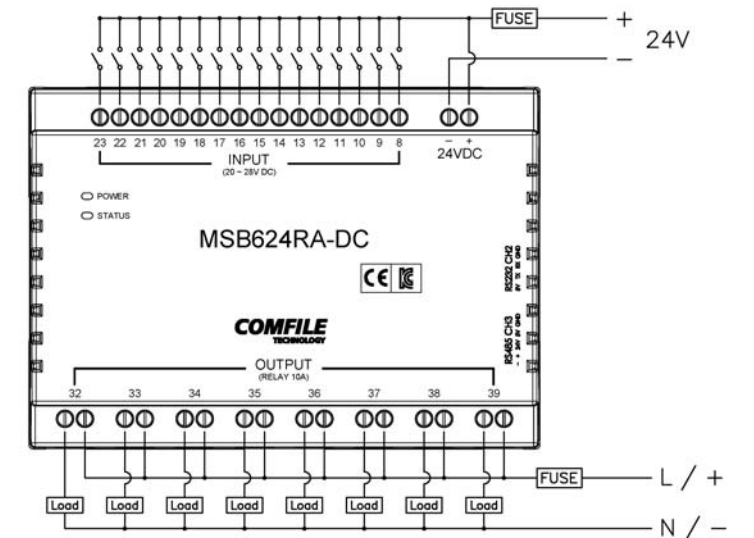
FUSE
+
24V
–

23 22 21 20 19 18 17 16 15 14 13 12 11 10 9 8
INPUT
(20 ~ 28V DC)

– +
24VDC

POWER
STATUS

MSB624RA-DC

CE

RS232 CH2
RX TX SG GND

RS485 CH3
+ – 24V 0V GND

COMFILE
TECHNOLOGY

OUTPUT
(RELAY 10A)
32 33 34 35 36 37 38 39

FUSE
L / +

Load Load Load Load Load Load Load Load
N / –